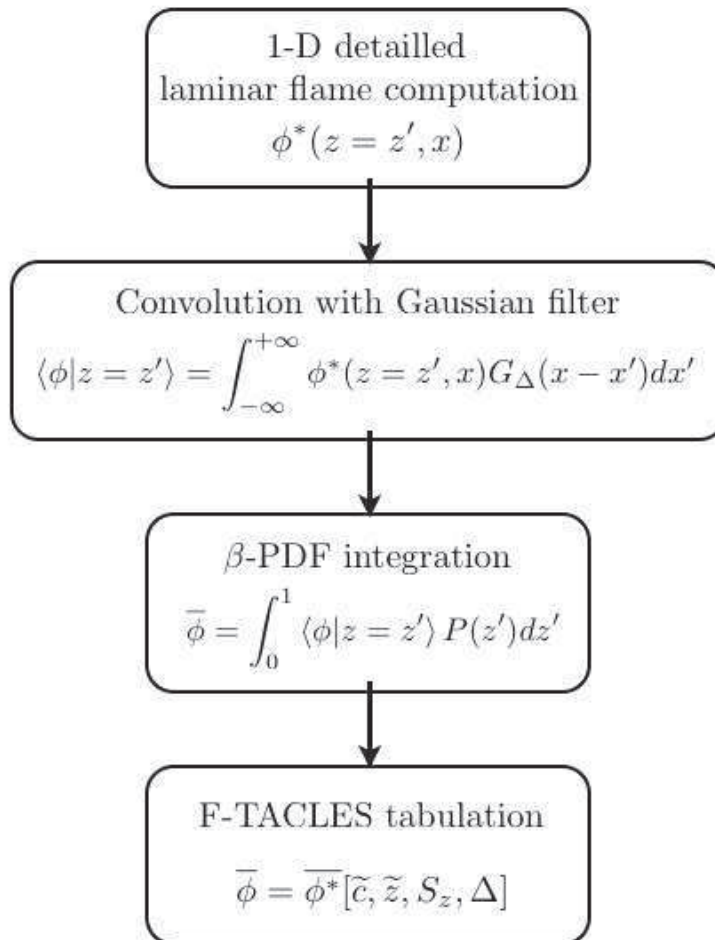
1-D detailled laminar flame computation
$\phi^*(z = z', x)$

Convolution with Gaussian filter
$\langle \phi | z = z' \rangle = \int_{-\infty}^{+\infty} \phi^*(z = z', x) G_\Delta(x - x') dx'$

$\beta$-PDF integration
$\overline{\phi} = \int_0^1 \langle \phi | z = z' \rangle P(z') dz'$

F-TACLES tabulation
$\overline{\phi} = \overline{\phi^*}[\widetilde{c}, \widetilde{z}, S_z, \Delta]$